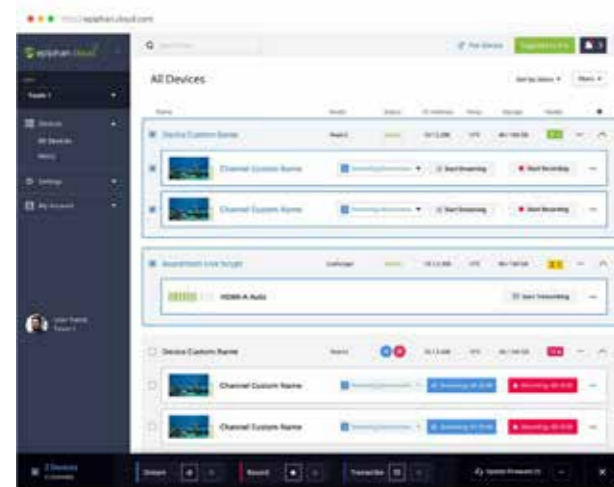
epiphan cloud

All Devices

Device Custom Name

Channel Custom Name

Start Streaming

Start Recording

Channel Custom Name

Start Streaming

Start Recording

HDMI-A Audio

Start Transcribing

Device Custom Name

Channel Custom Name

Channel Custom Name

Devices

Settings

My Account

User Name

Stream

Record

Transcribe